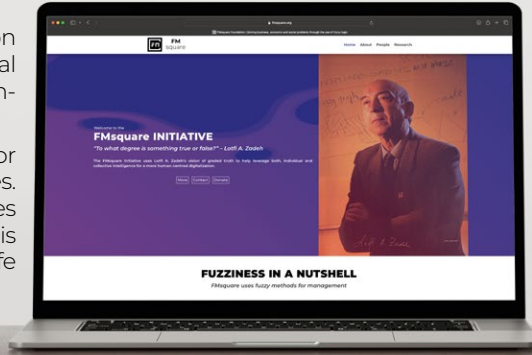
on
al
n-

or
es.
es
is
fe

fmsquare.org

FMsquare Foundation | Driving business, decisions and social initiatives through the use of fuzzy logic

FM square

Home About People Research

Welcome to the

FMsquare INITIATIVE

"To what degree is something true or false?" - Lotfi A. Zadeh

The FMsquare Initiative uses Lotfi A. Zadeh's vision of gradual truth to help leverage both individual and collective intelligence for a more human-centred digitalization.

More Contact Donate

FUZZINESS IN A NUTSHELL

FMsquare uses fuzzy methods for management